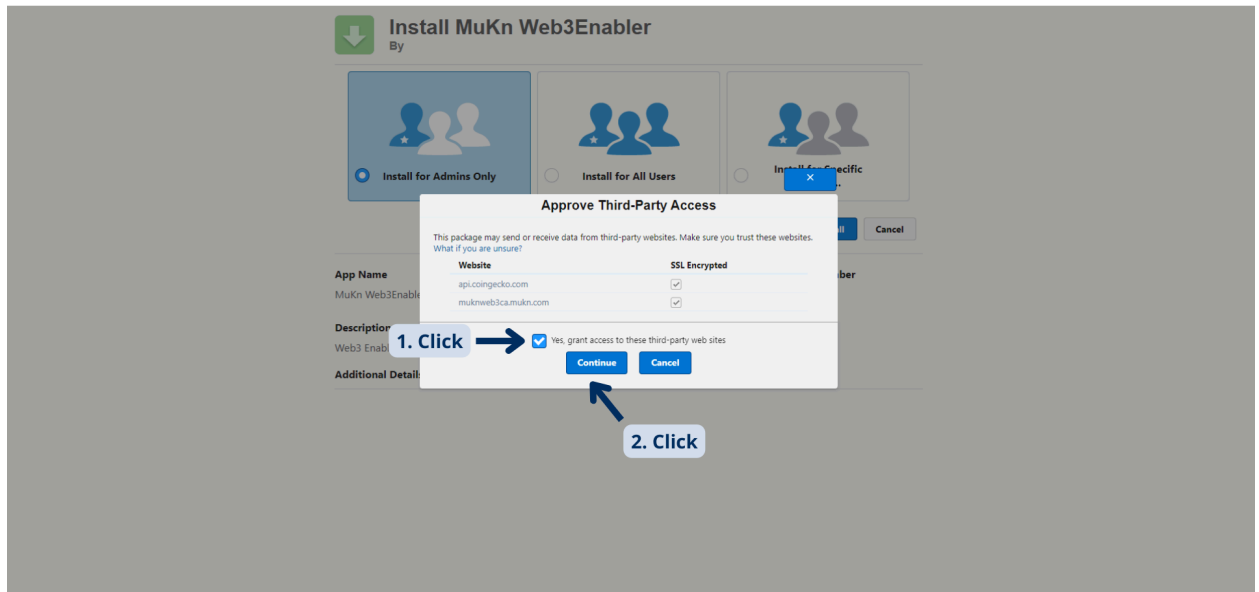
Install MuKn Web3Enabler
By

Install for Admins Only

Install for All Users

Install for Specific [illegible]

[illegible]ll

Cancel

App Name
MuKn Web3Enable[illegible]

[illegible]ber

Description
Web3 Enab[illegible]

Additional Detail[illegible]

×

Approve Third-Party Access

This package may send or receive data from third-party websites. Make sure you trust these websites.
What if you are unsure?

| Website | SSL Encrypted |
|---|---|
| api.coingecko.com | ✓ |
| muknweb3ca.mukn.com | ✓ |

1. Click

Yes, grant access to these third-party web sites

Continue

Cancel

2. Click